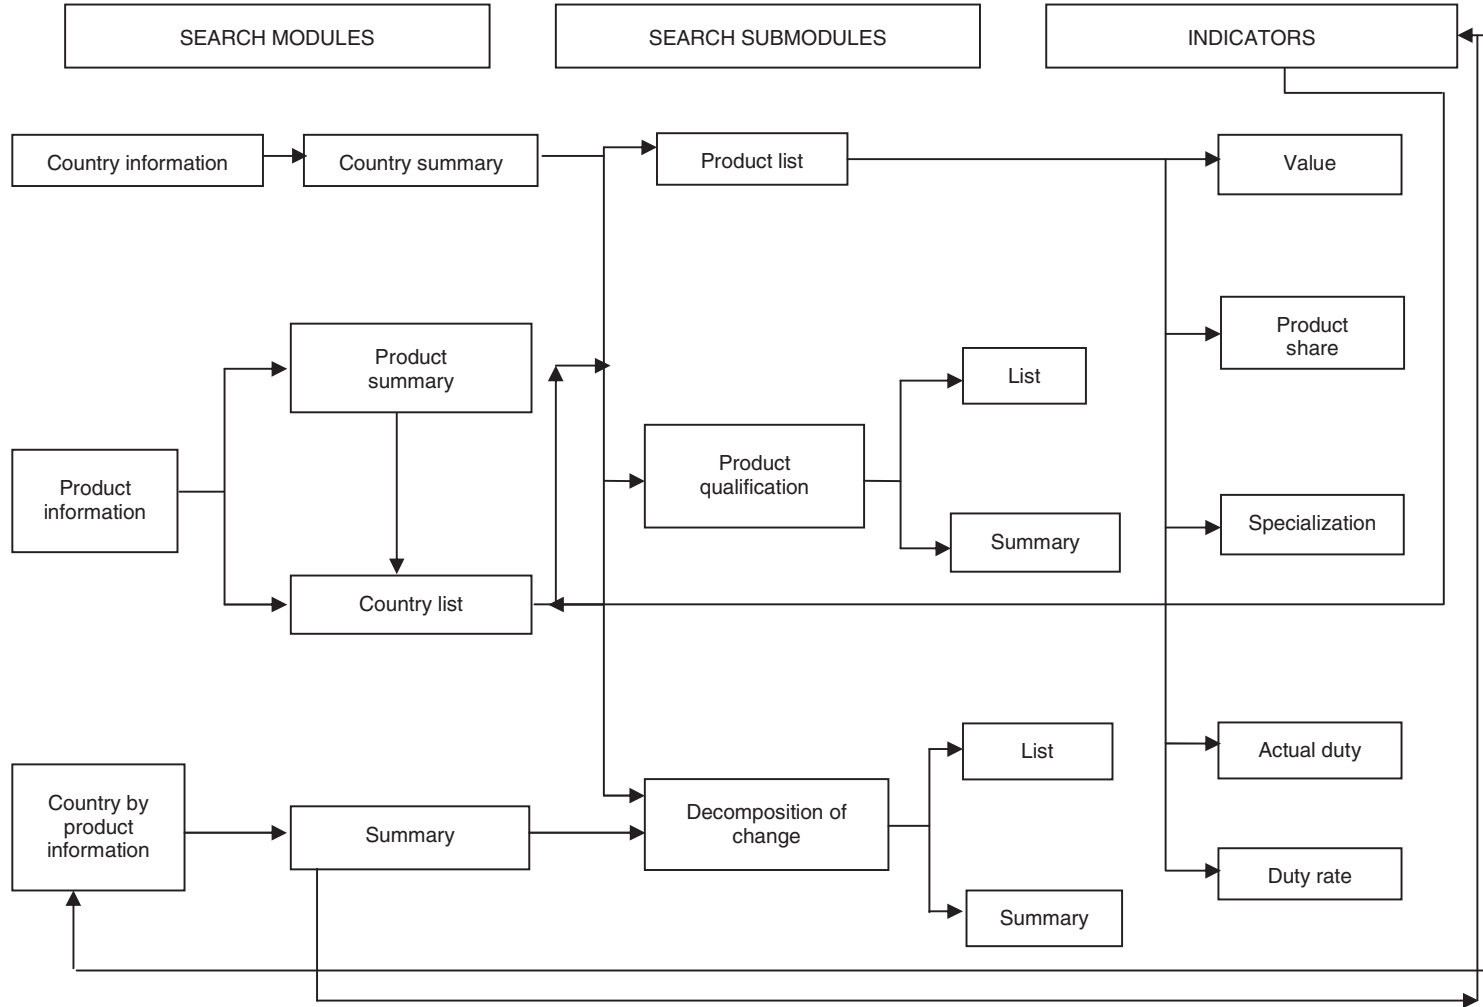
SEARCH MODULES

SEARCH SUBMODULES

INDICATORS

Country information

Country summary

Product list

Value

Product share

Product summary

List

Product information

Product qualification

Summary

Specialization

Country list

List

Actual duty

Country by product information

Summary

Decomposition of change

Duty rate

Summary